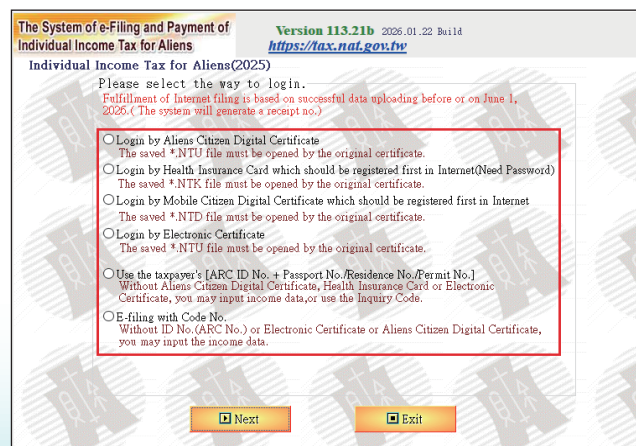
The System of e-Filing and Payment of Individual Income Tax for Aliens

Version 113.21b 2026.01.22 Build
https://tax.nat.gov.tw

Individual Income Tax for Aliens(2025)

Please select the way to login.

Fulfillment of Internet filing is based on successful data uploading before or on June 1, 2026.( The system will generate a receipt no.)

Login by Aliens Citizen Digital Certificate
The saved *.NTU file must be opened by the original certificate.

Login by Health Insurance Card which should be registered first in Internet(Need Password)
The saved *.NTK file must be opened by the original certificate.

Login by Mobile Citizen Digital Certificate which should be registered first in Internet
The saved *.NTD file must be opened by the original certificate.

Login by Electronic Certificate
The saved *.NTU file must be opened by the original certificate.

Use the taxpayer's [ARC ID No. + Passport No./Residence No./Permit No.]
Without Aliens Citizen Digital Certificate, Health Insurance Card or Electronic Certificate, you may input income data,or use the Inquiry Code.

E-filing with Code No.
Without ID No.(ARC No.) or Electronic Certificate or Aliens Citizen Digital Certificate, you may input the income data.

Next

Exit